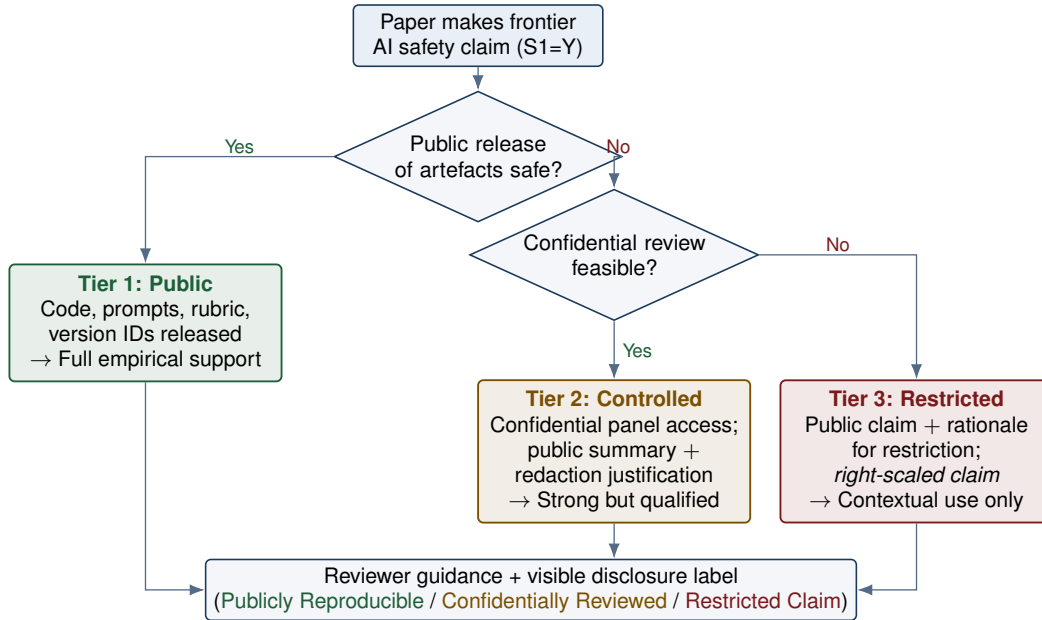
Paper makes frontier AI safety claim (S1=Y)

Public release of artefacts safe?

Yes

No

Tier 1: Public
Code, prompts, rubric, version IDs released
$\rightarrow$ Full empirical support

Confidential review feasible?

No

Yes

Tier 2: Controlled
Confidential panel access; public summary $+$ redaction justification
$\rightarrow$ Strong but qualified

Tier 3: Restricted
Public claim $+$ rationale for restriction; *right-scaled claim*
$\rightarrow$ Contextual use only

Reviewer guidance + visible disclosure label
(Publicly Reproducible / Confidentially Reviewed / Restricted Claim)